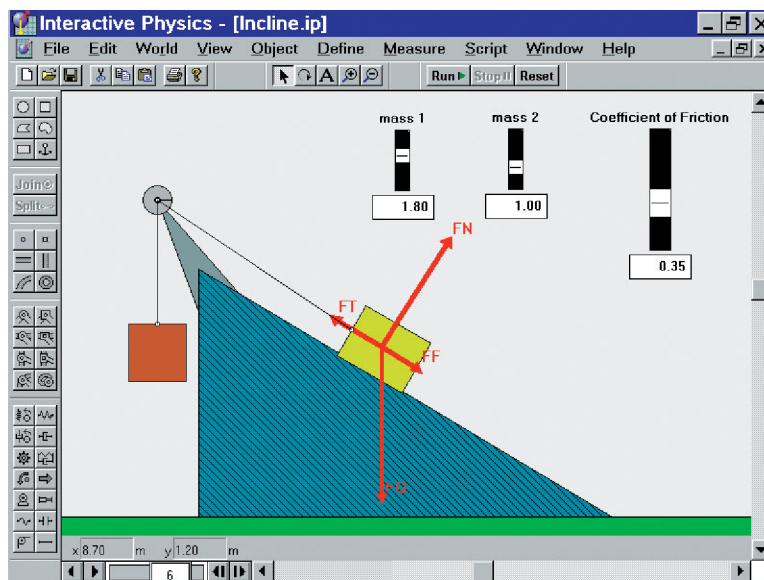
Interactive Physics - [Incline.ip]

File Edit World View Object Define Measure Script Window Help

Run ▶ Stop II Reset

Join
Split

mass 1
1.80

mass 2
1.00

Coefficient of Friction
0.35

FN
FT
FF
FG

x 8.70 m y 1.20 m

6